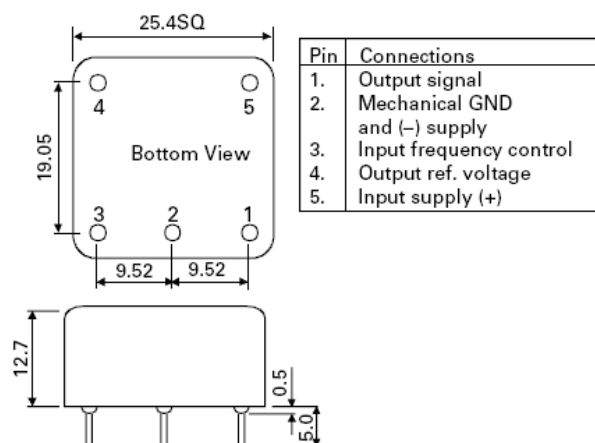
25.4SQ

4
5
19.05
Bottom View
3
2
1
9.52
9.52

| Pin | Connections |
|---|---|
| 1. | Output signal |
| 2. | Mechanical GND and (–) supply |
| 3. | Input frequency control |
| 4. | Output ref. voltage |
| 5. | Input supply (+) |

12.7
0.5
5.0